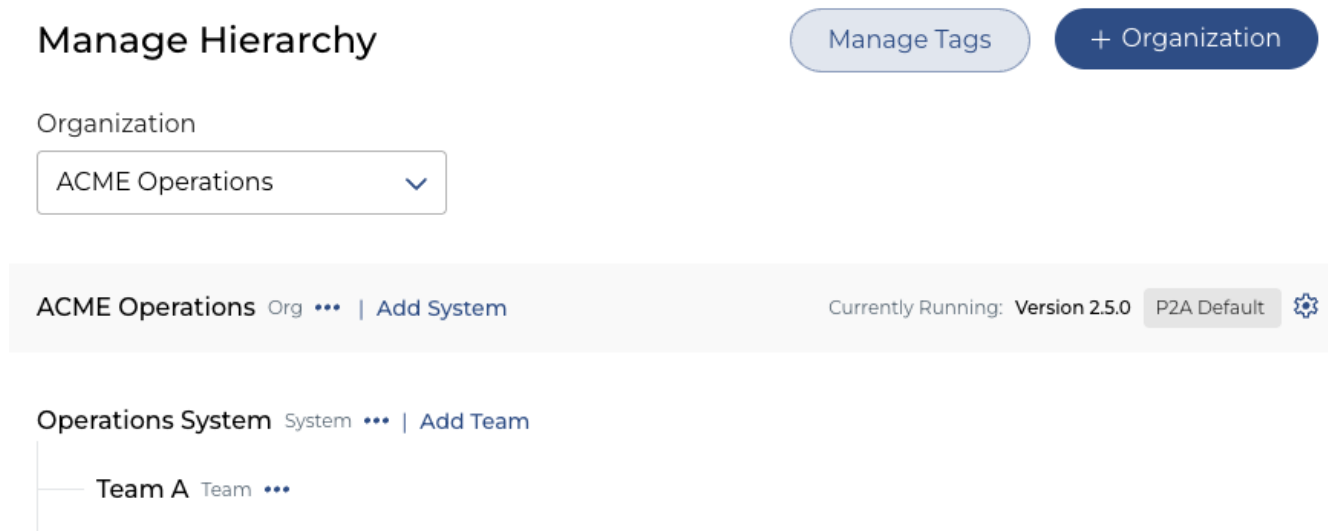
Manage Hierarchy

Manage Tags

+ Organization

Organization

ACME Operations

ACME Operations Org ••• | Add System

Currently Running: Version 2.5.0 P2A Default

Operations System System ••• | Add Team

Team A Team •••